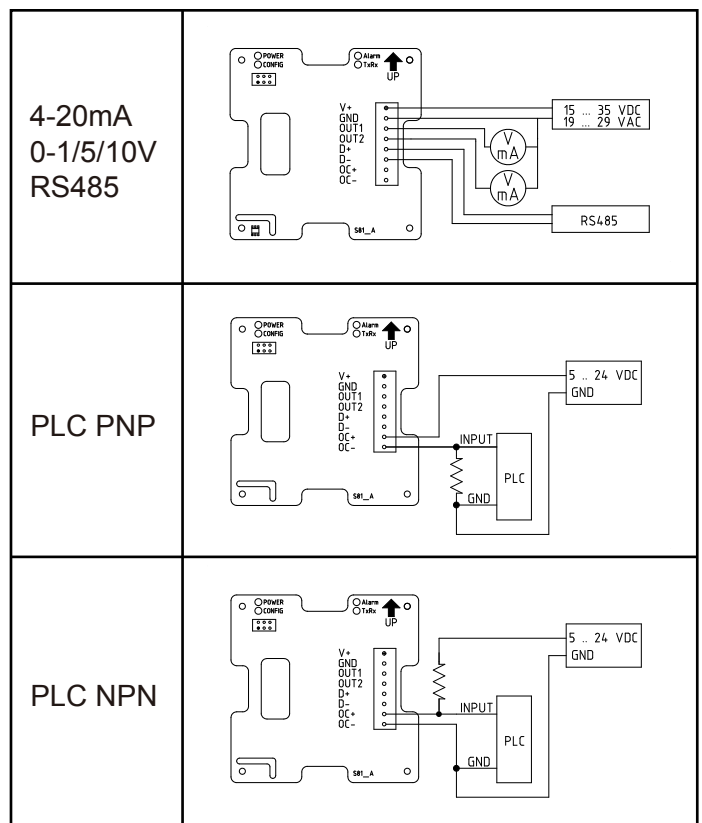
| | |
|---|---|
| 4-20mA 0-1/5/10V RS485 | POWER CONFIG Alarm TxRx UP V+ GND OUT1 OUT2 D+ D- OC+ OC- 15 ... 35 VDC 19 ... 29 VAC V mA V mA RS485 S81_A |
| PLC PNP | POWER CONFIG Alarm TxRx UP V+ GND OUT1 OUT2 D+ D- OC+ OC- 5 .. 24 VDC GND INPUT PLC GND S81_A |
| PLC NPN | POWER CONFIG Alarm TxRx UP V+ GND OUT1 OUT2 D+ D- OC+ OC- 5 .. 24 VDC GND INPUT PLC GND S81_A |